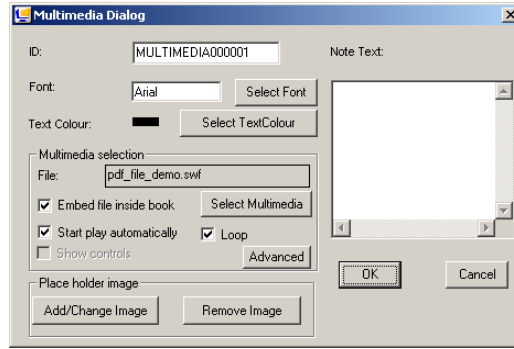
Multimedia Dialog

ID: MULTIMEDIA000001

Font: Arial Select Font

Text Colour: Select TextColour

Multimedia selection

File: pdf_file_demo.swf

Embed file inside book Select Multimedia

Start play automatically Loop

Show controls Advanced

Place holder image

Add/Change Image Remove Image

Note Text:

OK Cancel